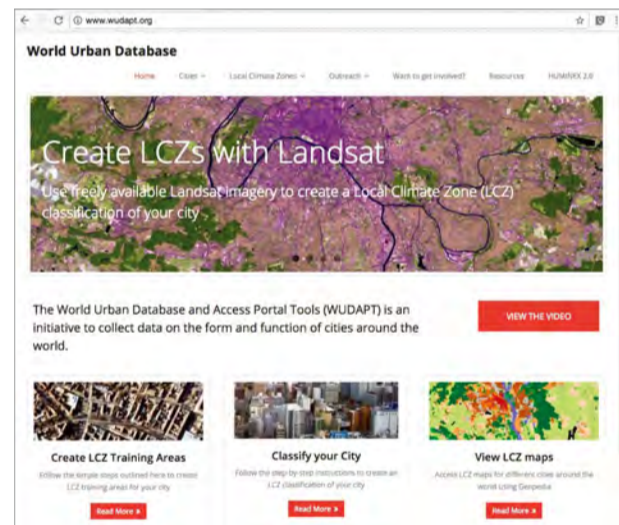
www.wudapt.org

World Urban Database

Home Cities Local Climate Zones Outreach Want to get involved? Resources HUMINEX 2.0

Create LCZs with Landsat

Use freely available Landsat imagery to create a Local Climate Zone (LCZ) classification of your city

The World Urban Database and Access Portal Tools (WUDAPT) is an initiative to collect data on the form and function of cities around the world.

VIEW THE VIDEO

Create LCZ Training Areas

Follow the simple steps outlined here to create LCZ training areas for your city

Read More »

Classify your City

Follow the step-by-step instructions to create an LCZ classification of your city

Read More »

View LCZ maps

Access LCZ maps for different cities around the world using Geopedia

Read More »